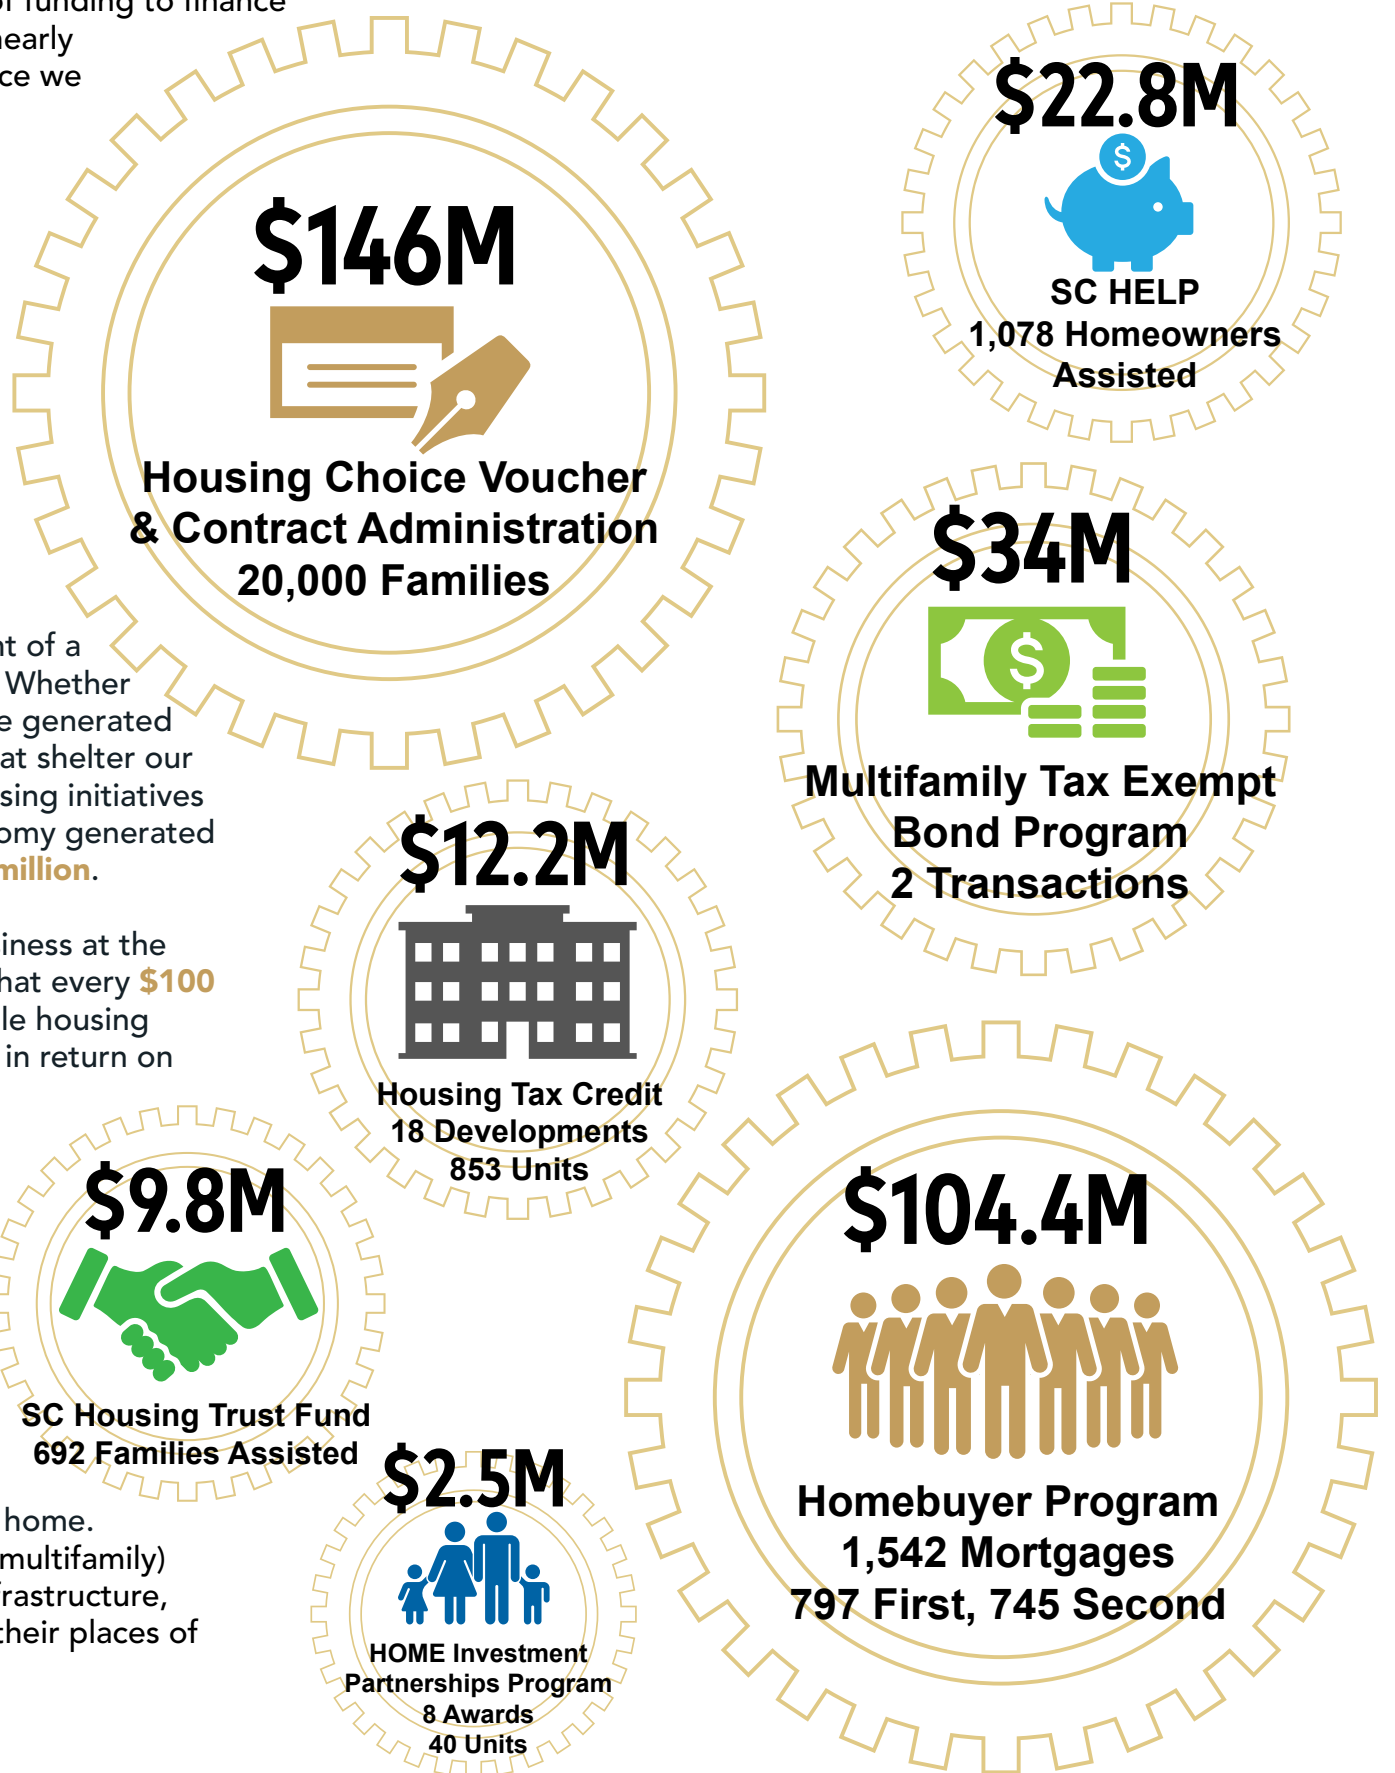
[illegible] funding to finance
nearly
ce we

$146M

Housing Choice Voucher & Contract Administration
20,000 Families

$22.8M

SC HELP
1,078 Homeowners Assisted

nt of a
Whether
e generated
at shelter our
sing initiatives
omy generated
million.

$34M

Multifamily Tax Exempt Bond Program
2 Transactions

$12.2M

Housing Tax Credit
18 Developments
853 Units

iness at the
hat every $100
le housing
in return on

$9.8M

SC Housing Trust Fund
692 Families Assisted

$104.4M

Homebuyer Program
1,542 Mortgages
797 First, 745 Second

home.
multifamily)
rastructure,
their places of

$2.5M

HOME Investment Partnerships Program
8 Awards
40 Units